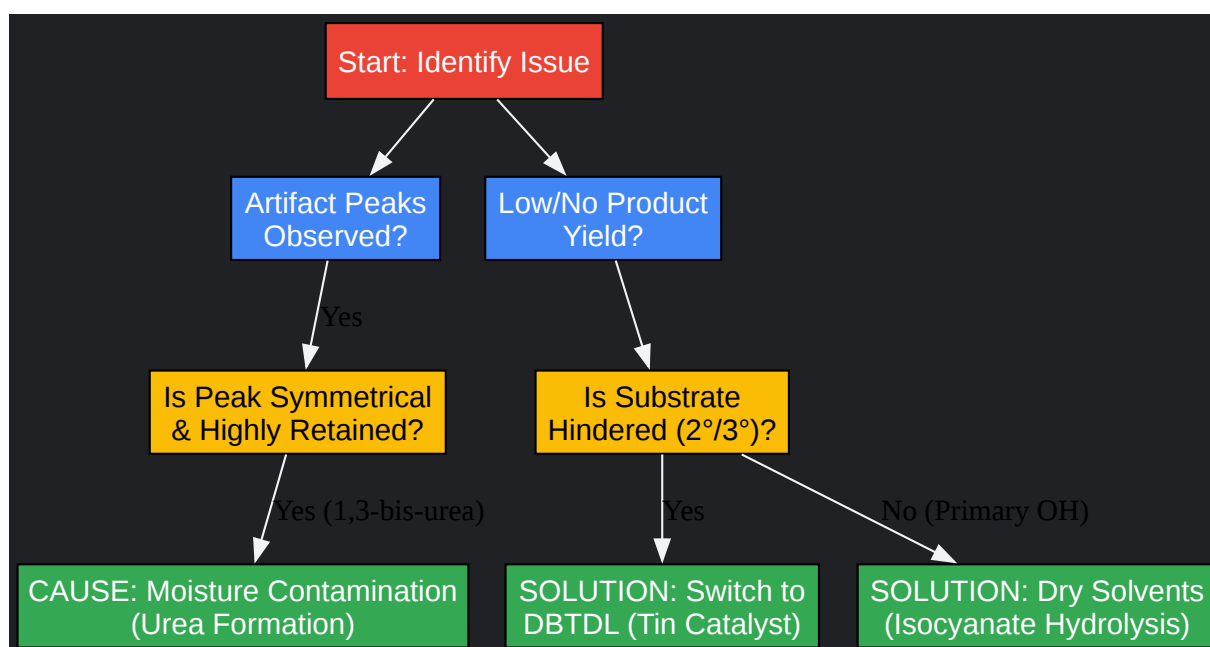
Start: Identify Issue

Artifact Peaks Observed?

Low/No Product Yield?

Yes

Is Peak Symmetrical & Highly Retained?

Is Substrate Hindered (2°/3°)?

Yes (1,3-bis-urea)

Yes

No (Primary OH)

CAUSE: Moisture Contamination (Urea Formation)

SOLUTION: Switch to DBTDL (Tin Catalyst)

SOLUTION: Dry Solvents (Isocyanate Hydrolysis)